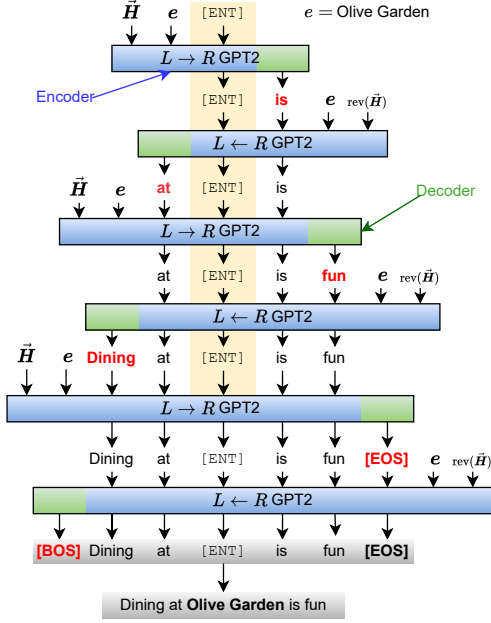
$\vec{H}$ $e$ [ENT] $e =$ Olive Garden

$L \rightarrow R$ GPT2

Encoder

[ENT] is $e$ $\text{rev}(\vec{H})$

$L \leftarrow R$ GPT2

$\vec{H}$ $e$ at [ENT] is

Decoder

$L \rightarrow R$ GPT2

at [ENT] is fun $e$ $\text{rev}(\vec{H})$

$L \leftarrow R$ GPT2

$\vec{H}$ $e$ Dining at [ENT] is fun

$L \rightarrow R$ GPT2

Dining at [ENT] is fun [EOS] $e$ $\text{rev}(\vec{H})$

$L \leftarrow R$ GPT2

[BOS] Dining at [ENT] is fun [EOS]

Dining at **Olive Garden** is fun